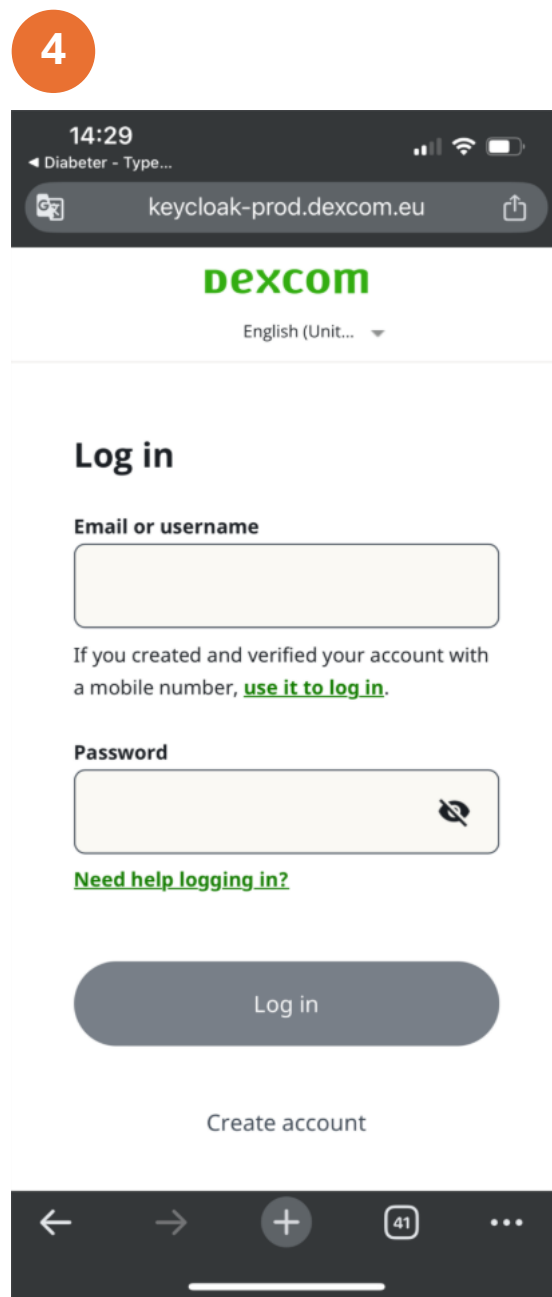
4

14:29
◀ Diabeter - Type...

keycloak-prod.dexcom.eu

Dexcom

English (Unit...

Log in

Email or username

If you created and verified your account with a mobile number, use it to log in.

Password

Need help logging in?

Log in

Create account

41